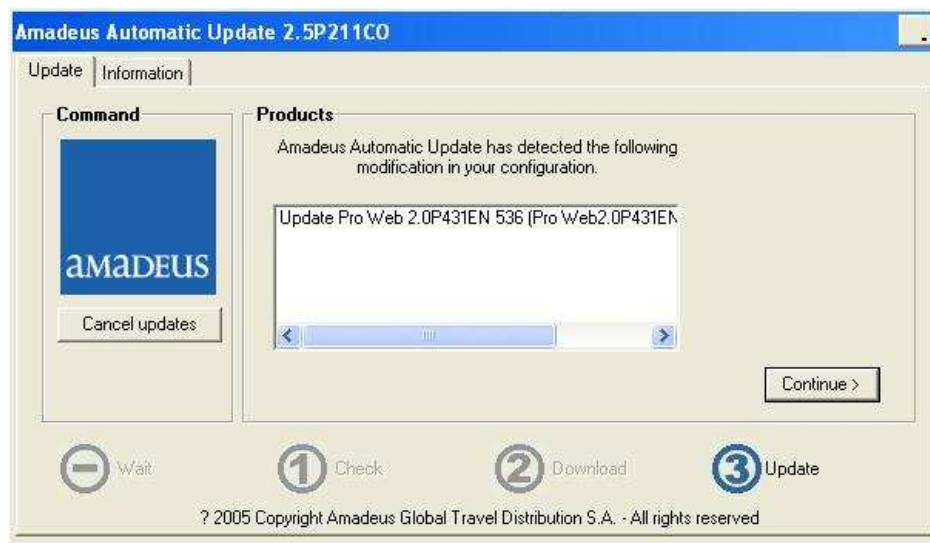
Amadeus Automatic Update 2.5P211CO

Update | Information

Command

amadeus

Cancel updates

Products

Amadeus Automatic Update has detected the following modification in your configuration.

Update Pro Web 2.0P431EN 536 (Pro Web2.0P431EN

Continue >

Wait

1 Check

2 Download

3 Update

? 2005 Copyright Amadeus Global Travel Distribution S.A. - All rights reserved